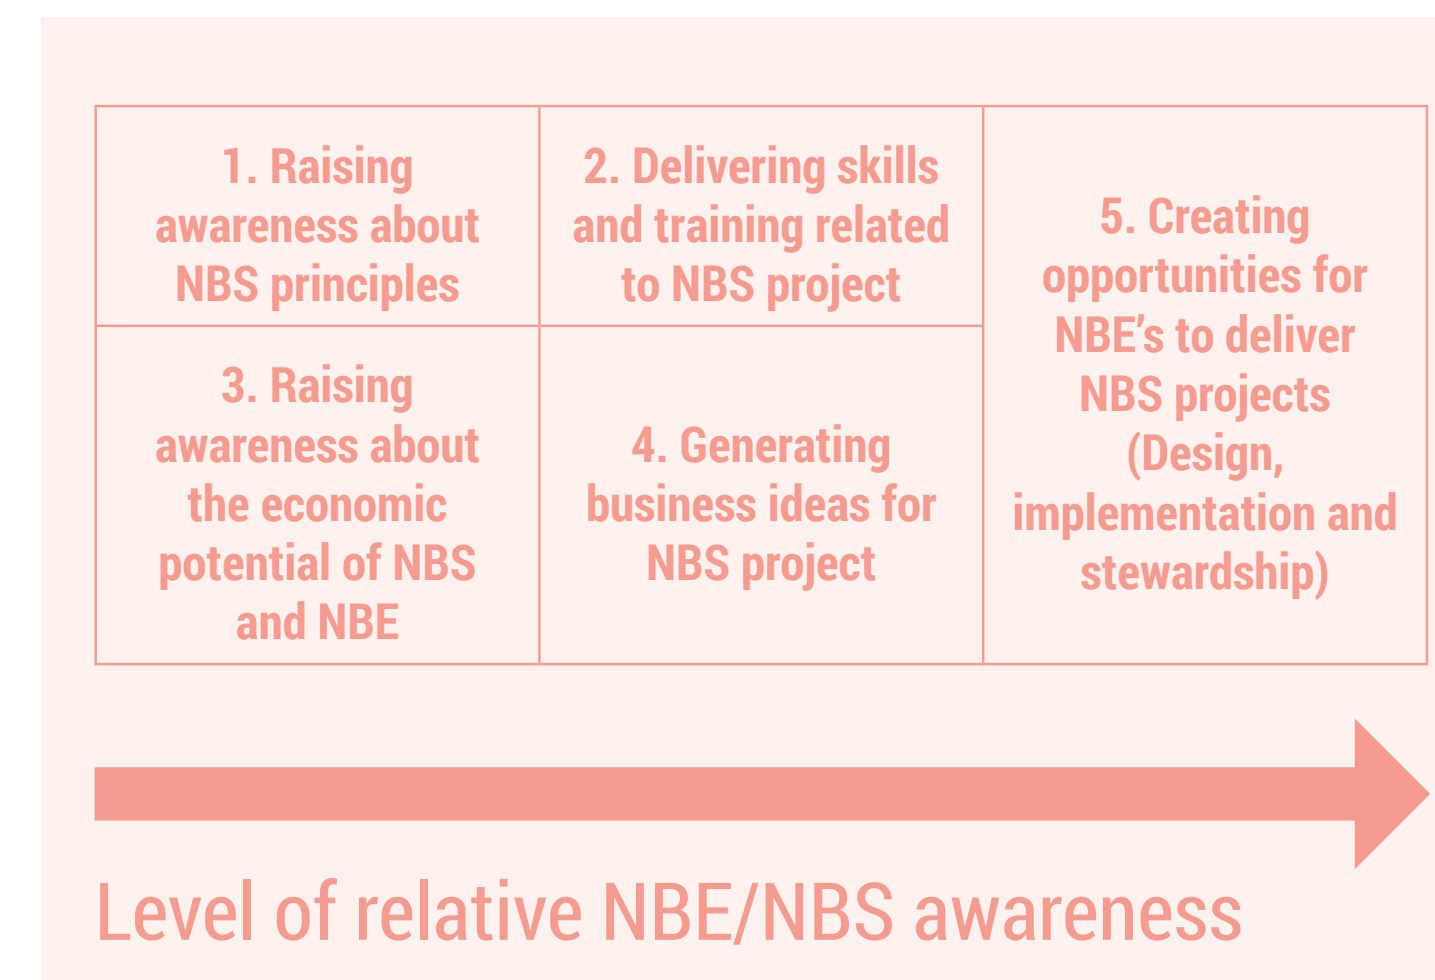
1. Raising awareness about NBS principles

2. Delivering skills and training related to NBS project

5. Creating opportunities for NBE’s to deliver NBS projects (Design, implementation and stewardship)

3. Raising awareness about the economic potential of NBS and NBE

4. Generating business ideas for NBS project

Level of relative NBE/NBS awareness